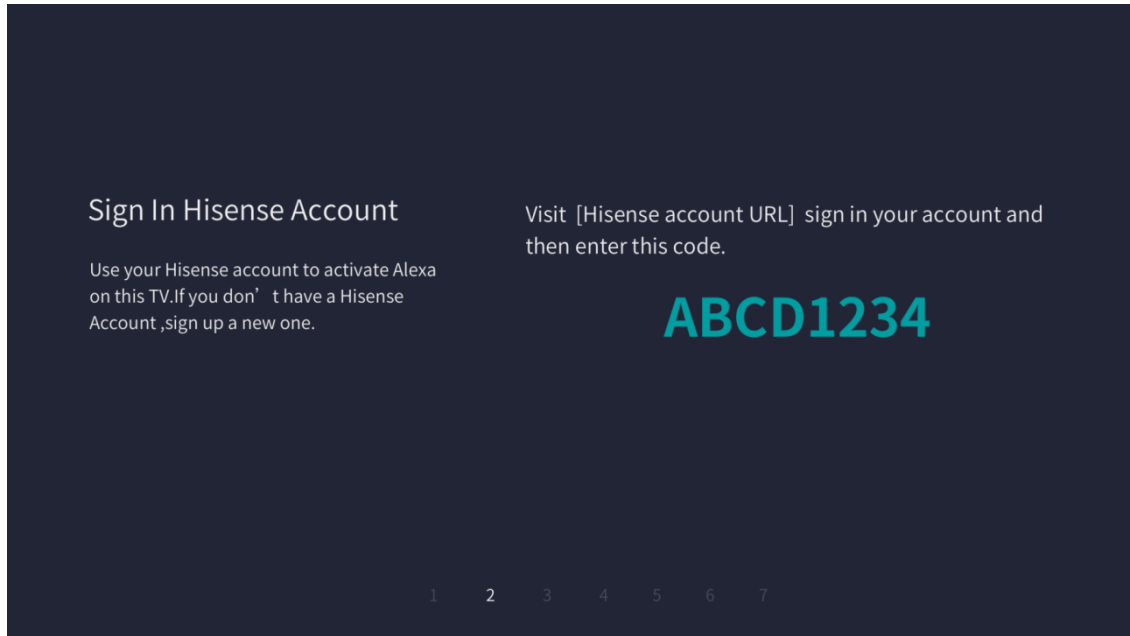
Sign In Hisense Account

Use your Hisense account to activate Alexa on this TV.If you don’ t have a Hisense Account ,sign up a new one.

Visit [Hisense account URL] sign in your account and then enter this code.

ABCD1234

1 2 3 4 5 6 7